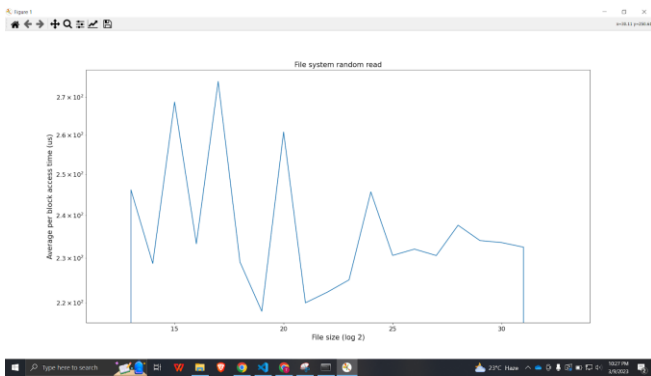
Figure 1

x=30.11 y=230.44

File system random read

$2.7 \times 10^2$
$2.6 \times 10^2$
$2.5 \times 10^2$
$2.4 \times 10^2$
$2.3 \times 10^2$
$2.2 \times 10^2$

Average per block access time (us)

15
20
25
30

File size (log 2)

Type here to search

23°C Haze

10:27 PM
3/9/2023